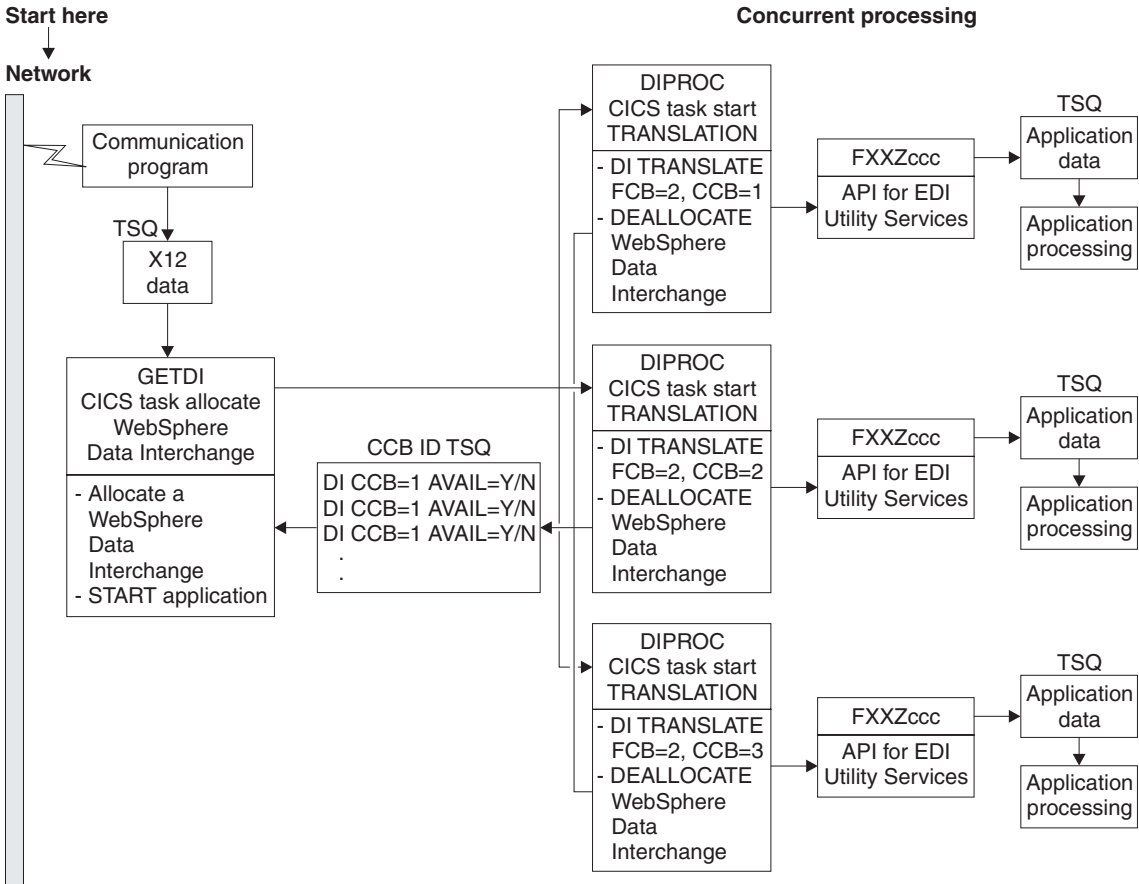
Start here

Network

Concurrent processing

Communication program

TSQ

X12 data

GETDI
CICS task allocate WebSphere Data Interchange

- Allocate a WebSphere Data Interchange
- START application

CCB ID TSQ

DI CCB=1 AVAIL=Y/N
DI CCB=1 AVAIL=Y/N
DI CCB=1 AVAIL=Y/N
.
.

DIPROC
CICS task start TRANSLATION

- DI TRANSLATE FCB=2, CCB=1
- DEALLOCATE WebSphere Data Interchange

FXXZccc

API for EDI Utility Services

TSQ

Application data

Application processing

DIPROC
CICS task start TRANSLATION

- DI TRANSLATE FCB=2, CCB=2
- DEALLOCATE WebSphere Data Interchange

FXXZccc

API for EDI Utility Services

TSQ

Application data

Application processing

DIPROC
CICS task start TRANSLATION

- DI TRANSLATE FCB=2, CCB=3
- DEALLOCATE WebSphere Data Interchange

FXXZccc

API for EDI Utility Services

TSQ

Application data

Application processing